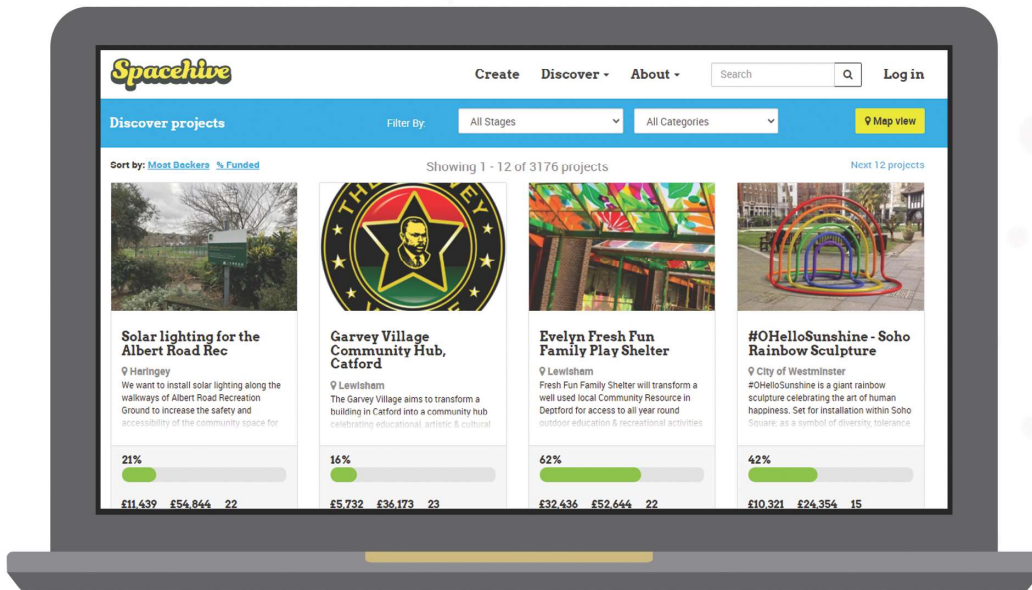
Spacehive

Create Discover About Search Log in

Discover projects Filter By: All Stages All Categories Map view

Sort by: Most Backers % Funded

Showing 1 - 12 of 3176 projects

Next 12 projects

THE GARVEY

Solar lighting for the Albert Road Rec

Haringey

We want to install solar lighting along the walkways of Albert Road Recreation Ground to increase the safety and accessibility of the community space for

21%

£11,439 £54,844 22

Garvey Village Community Hub, Catford

Lewisham

The Garvey Village aims to transform a building in Catford into a community hub celebrating educational, artistic & cultural

16%

£5,732 £36,173 23

Evelyn Fresh Fun Family Play Shelter

Lewisham

Fresh Fun Family Shelter will transform a well used local Community Resource in Deptford for access to all year round outdoor education & recreational activities

62%

£32,436 £52,644 22

#OHelloSunshine - Soho Rainbow Sculpture

City of Westminster

#OHelloSunshine is a giant rainbow sculpture celebrating the art of human happiness. Set for installation within Soho Square; as a symbol of diversity, tolerance

42%

£10,321 £24,354 15